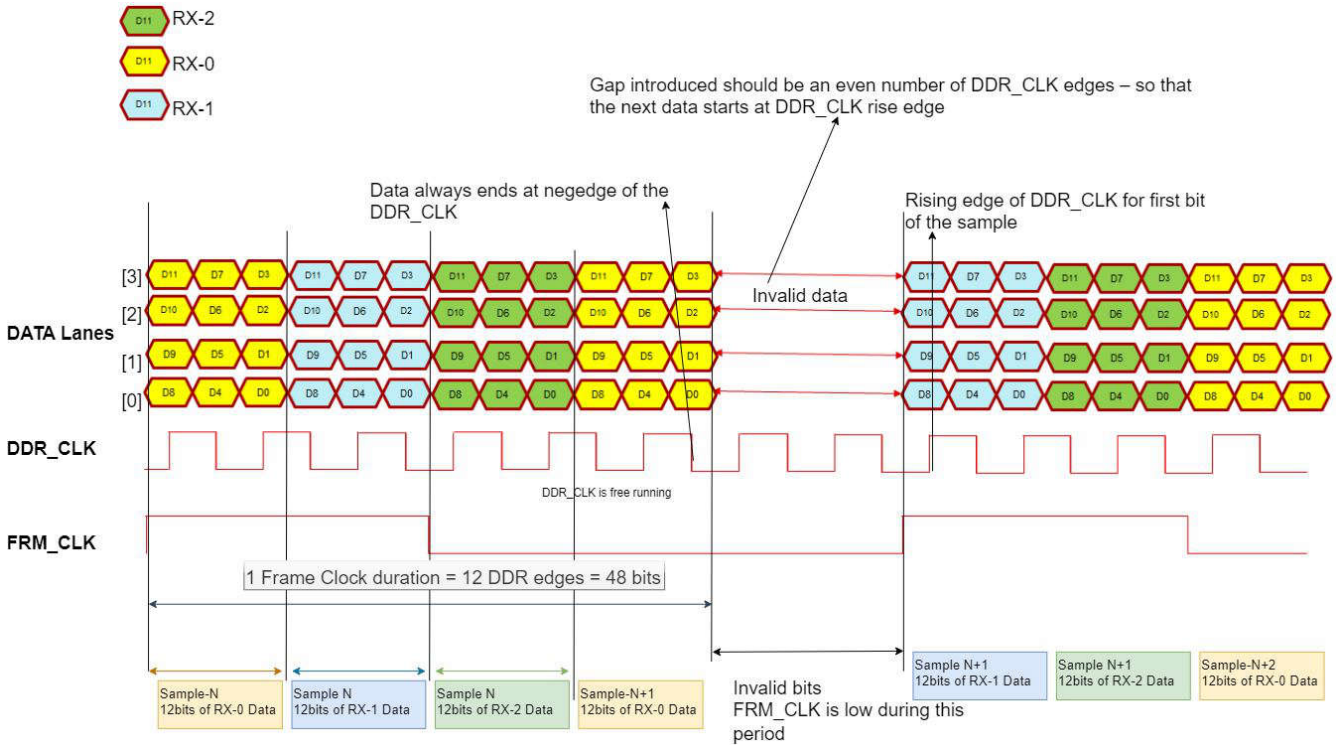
D11 RX-2

D11 RX-0

D11 RX-1

Gap introduced should be an even number of DDR_CLK edges – so that the next data starts at DDR_CLK rise edge

Data always ends at negedge of the DDR_CLK

Rising edge of DDR_CLK for first bit of the sample

[3] D11 D7 D3 D11 D7 D3 D11 D7 D3 D11 D7 D3 D11 D7 D3 D11 D7 D3 D11 D7 D3

[2] D10 D6 D2 D10 D6 D2 D10 D6 D2 D10 D6 D2 D10 D6 D2 D10 D6 D2 D10 D6 D2

Invalid data

DATA Lanes

[1] D9 D5 D1 D9 D5 D1 D9 D5 D1 D9 D5 D1 D9 D5 D1 D9 D5 D1 D9 D5 D1

[0] D8 D4 D0 D8 D4 D0 D8 D4 D0 D8 D4 D0 D8 D4 D0 D8 D4 D0 D8 D4 D0

DDR_CLK

DDR_CLK is free running

FRM_CLK

1 Frame Clock duration = 12 DDR edges = 48 bits

Sample-N 12bits of RX-0 Data

Sample N 12bits of RX-1 Data

Sample N 12bits of RX-2 Data

Sample-N+1 12bits of RX-0 Data

Invalid bits FRM_CLK is low during this period

Sample N+1 12bits of RX-1 Data

Sample N+1 12bits of RX-2 Data

Sample-N+2 12bits of RX-0 Data